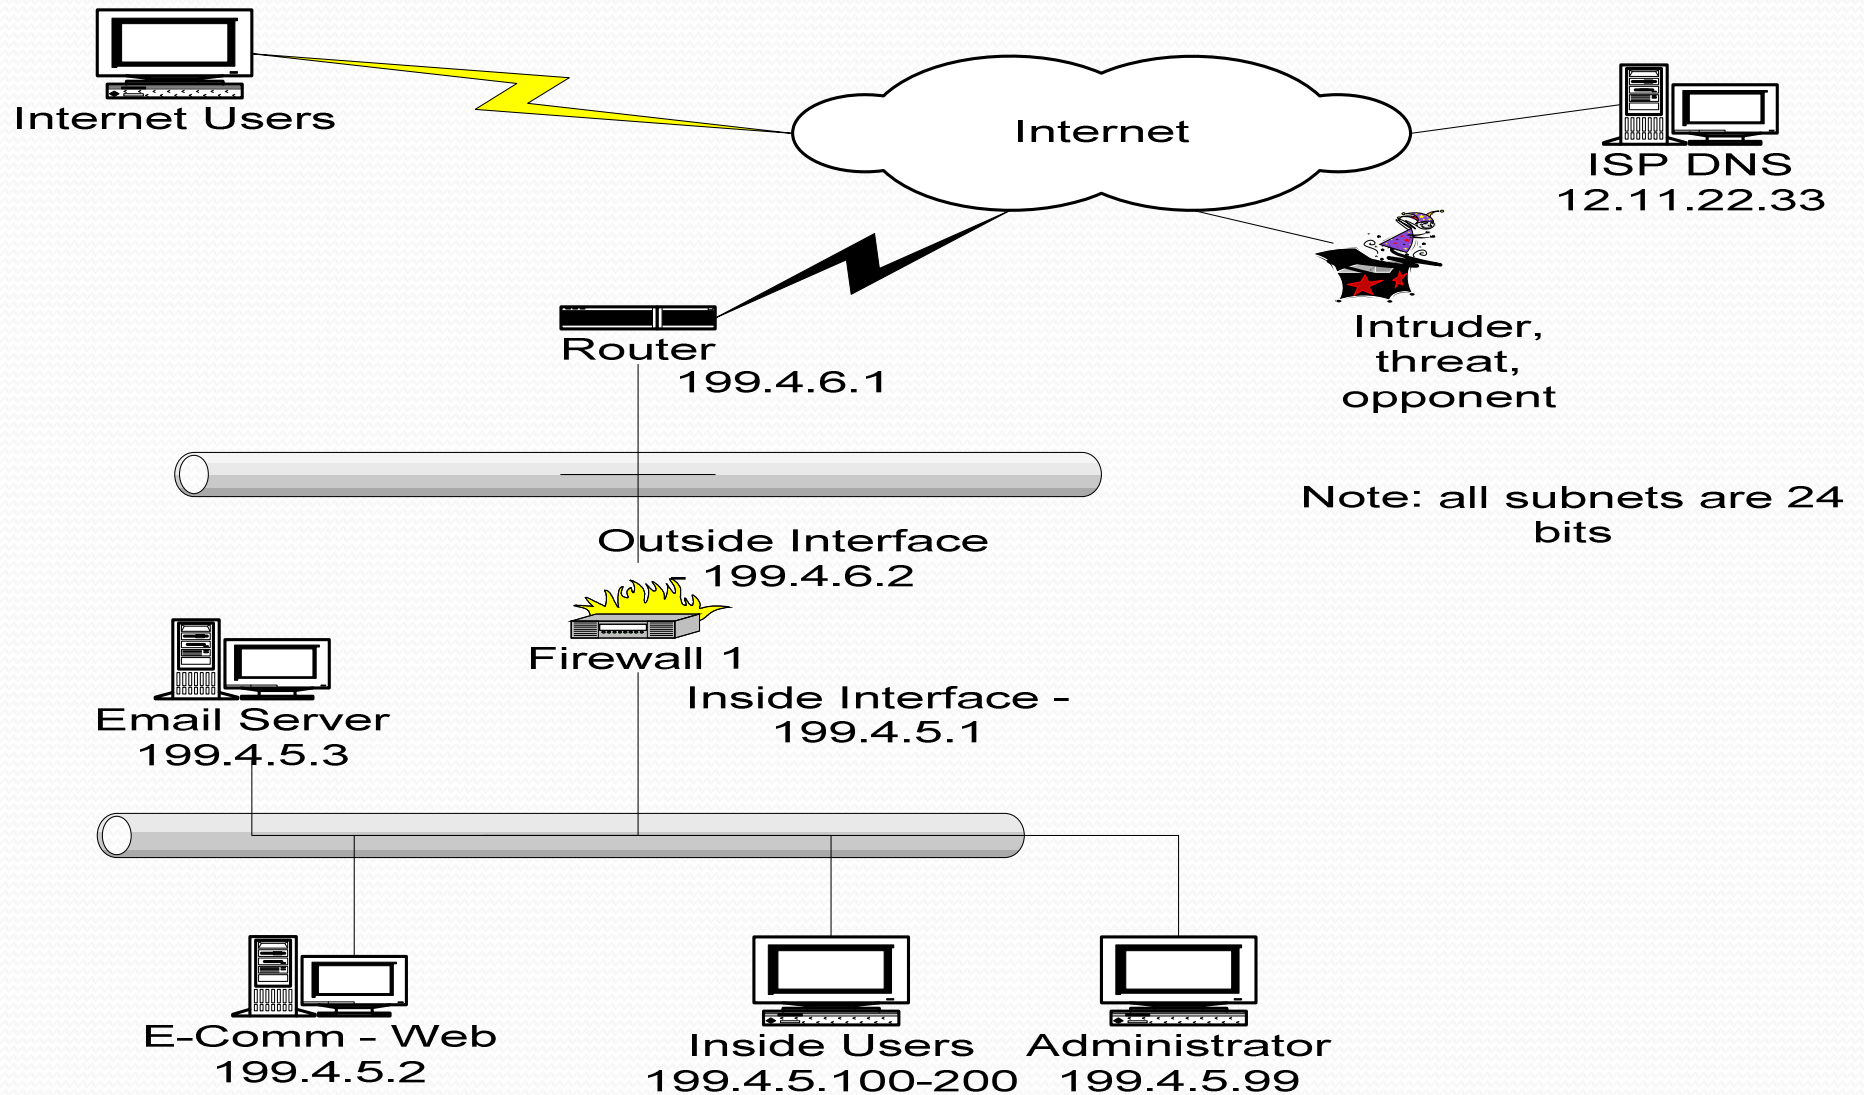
Internet Users

Internet

ISP DNS
12.11.22.33

Router
199.4.6.1

Intruder,
threat,
opponent

Note: all subnets are 24 bits

Outside Interface - 199.4.6.2

Firewall 1

Inside Interface - 199.4.5.1

Email Server
199.4.5.3

E-Comm - Web
199.4.5.2

Inside Users
199.4.5.100-200

Administrator
199.4.5.99